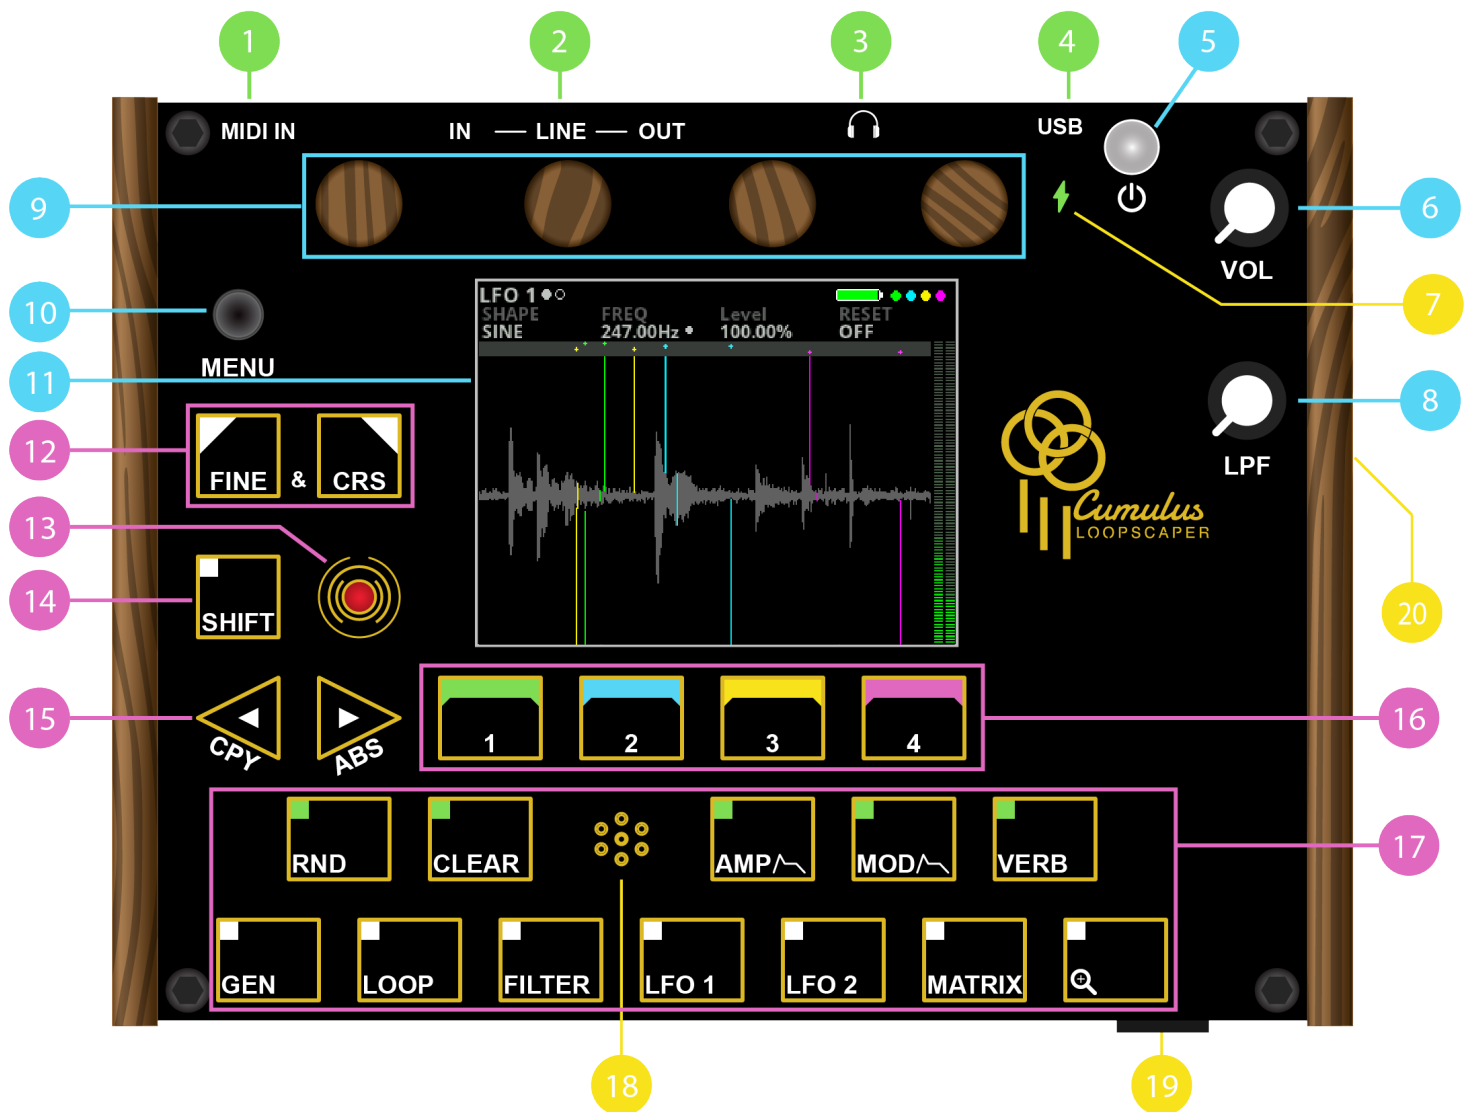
1
2
3
4
5
MIDI IN
IN — LINE — OUT
USB
9
6
VOL
7
10
MENU
LFO 1
SHAPE
SINE
FREQ
247.00Hz
Level
100.00%
RESET
OFF
11
8
LPF
12
FINE & CRS
Cumulus
LOOPSCAPER
13
20
14
SHIFT
15
CPY
ABS
1
2
3
4
16
RND
CLEAR
AMP
MOD
VERB
17
GEN
LOOP
FILTER
LFO 1
LFO 2
MATRIX
18
19